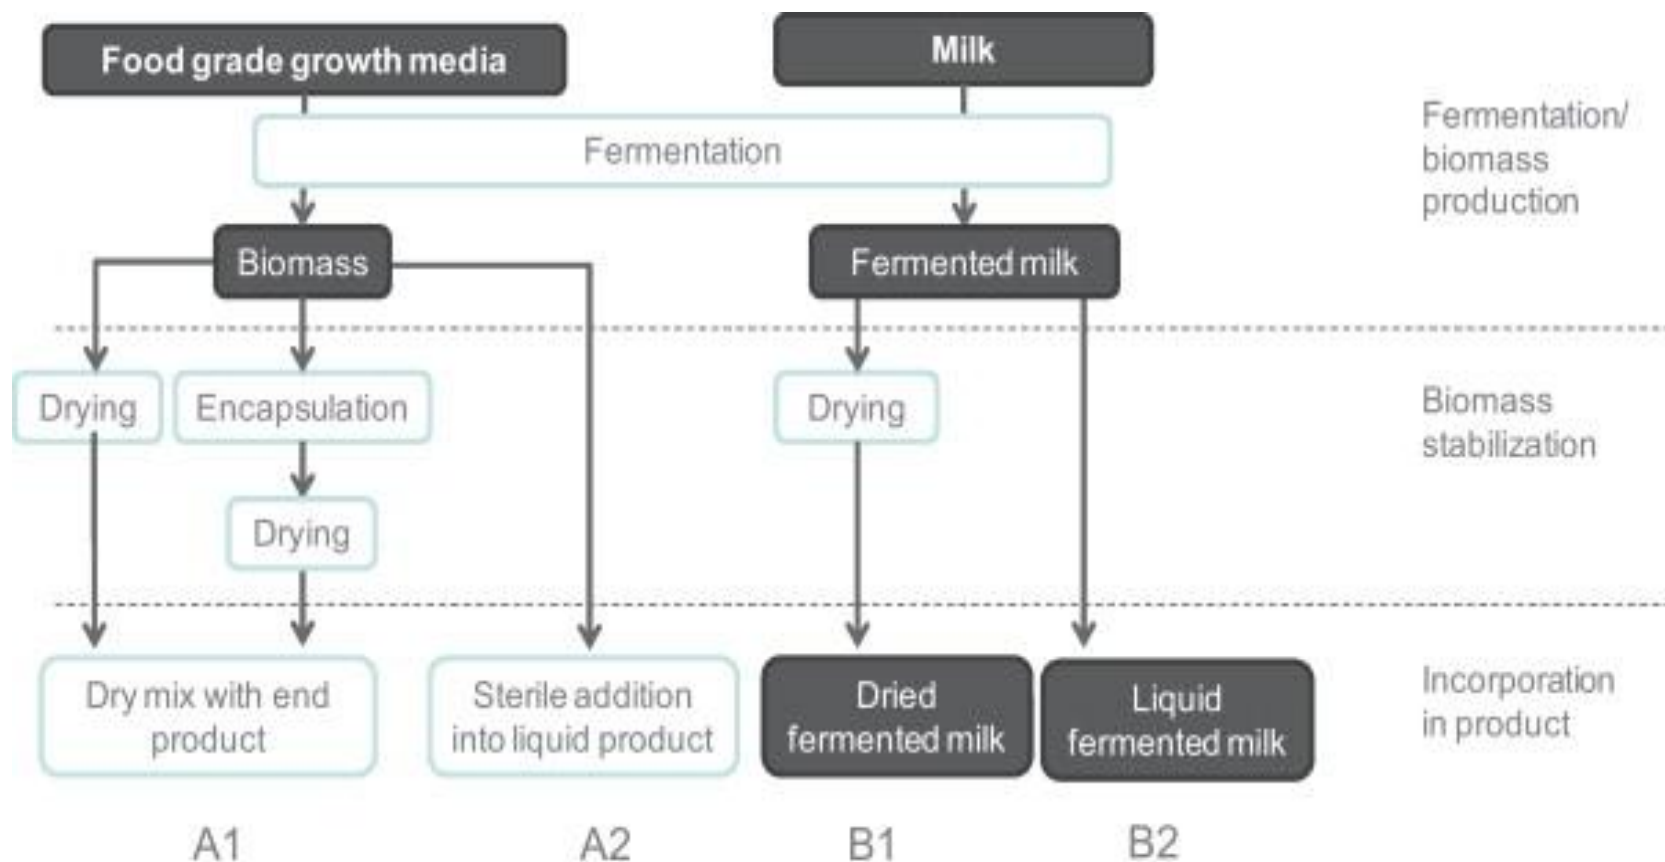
Food grade growth media

Milk

Fermentation

Fermentation/ biomass production

Biomass

Fermented milk

Drying

Encapsulation

Drying

Drying

Biomass stabilization

Dry mix with end product

Sterile addition into liquid product

Dried fermented milk

Liquid fermented milk

Incorporation in product

A1

A2

B1

B2